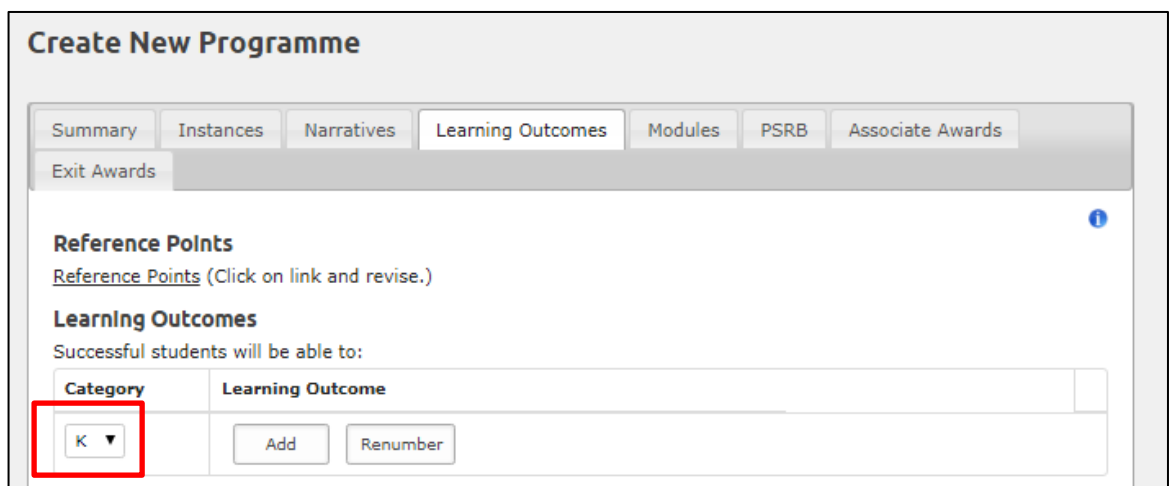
Create New Programme

Summary Instances Narratives Learning Outcomes Modules PSRB Associate Awards Exit Awards

Reference Points

Reference Points (Click on link and revise.)

Learning Outcomes

Successful students will be able to:

| Category | Learning Outcome |
|---|---|
| K ▼ | Add Renumber |